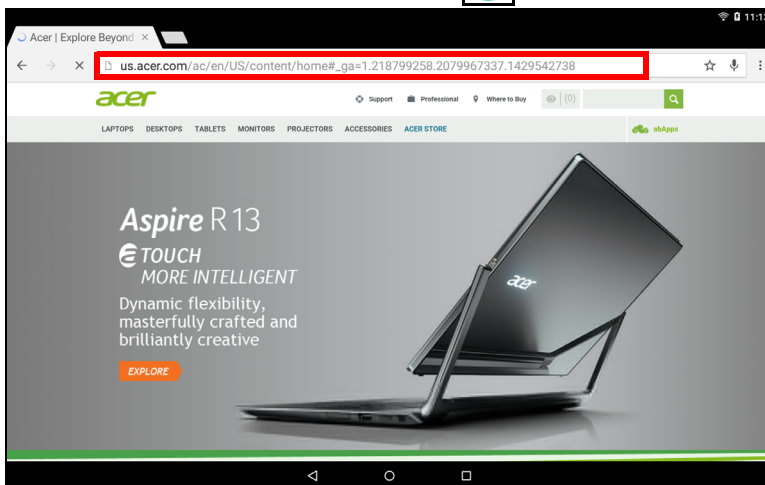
11:1

Acer | Explore Beyond ×

us.acer.com/ac/en/US/content/home#_ga=1.218799258.2079967337.1429542738

acer

Support Professional Where to Buy (0)

LAPTOPS DESKTOPS TABLETS MONITORS PROJECTORS ACCESSORIES ACER STORE

abApps

Aspire R13

TOUCH
MORE INTELLIGENT

Dynamic flexibility, masterfully crafted and brilliantly creative

EXPLORE

acer